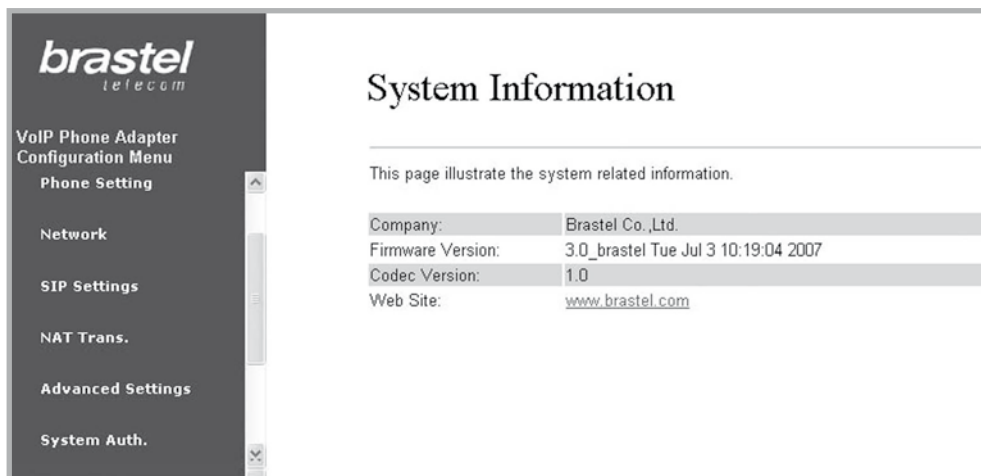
brastel
telecom

VoIP Phone Adapter Configuration Menu

Phone Setting

Network

SIP Settings

NAT Trans.

Advanced Settings

System Auth.

System Information

This page illustrate the system related information.

| Company: | Brastel Co.,Ltd. |
|---|---|
| Firmware Version: | 3.0_brastel Tue Jul 3 10:19:04 2007 |
| Codec Version: | 1.0 |
| Web Site: | www.brastel.com |